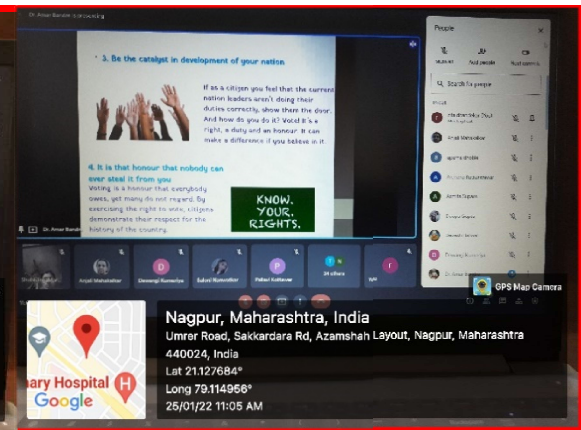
Dr. Amar Bandre is presenting

3. Be the catalyst in development of your nation

If as a citizen you feel that the current nation leaders aren't doing their duties correctly, show them the door. And how do you do it? Vote! It's a right, a duty and an honour. It can make a difference if you believe in it.

4. It is that honour that nobody can ever steal it from you

Voting is a honour that everybody owes, yet many do not regard. By exercising the right to vote, citizens demonstrate their respect for the history of the country.

KNOW. YOUR. RIGHTS.

Dr. Amar Bandre

People

Add people

Search for people

In call

Anjali Mahulikar

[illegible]

Anjali Mahulikar

D
Devangi Kumeriya

Saloni Namdeo

P
Pallavi Katlewar

34 others

You

GPS Map Camera

Nagpur, Maharashtra, India
Umrer Road, Sakkardara Rd, Azamshah Layout, Nagpur, Maharashtra 440024, India
Lat 21.127684°
Long 79.114956°
25/01/22 11:05 AM

nary Hospital
Google